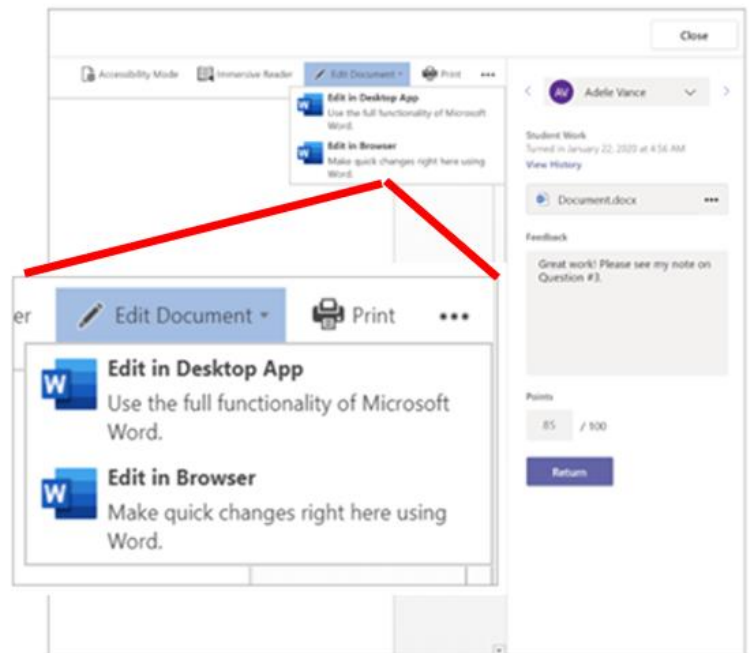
Close

Accessibility Mode | Immersive Reader | Edit Document | Print | •••

Edit in Desktop App
Use the full functionality of Microsoft Word.

Edit in Browser
Make quick changes right here using Word.

AV Adele Vance

Student Work
Turned in January 22, 2020 at 4:56 AM
View History

Document.docx •••

Feedback
Great work! Please see my note on Question #3.

Points
85 / 100

Return

er | Edit Document | Print | •••

Edit in Desktop App
Use the full functionality of Microsoft Word.

Edit in Browser
Make quick changes right here using Word.